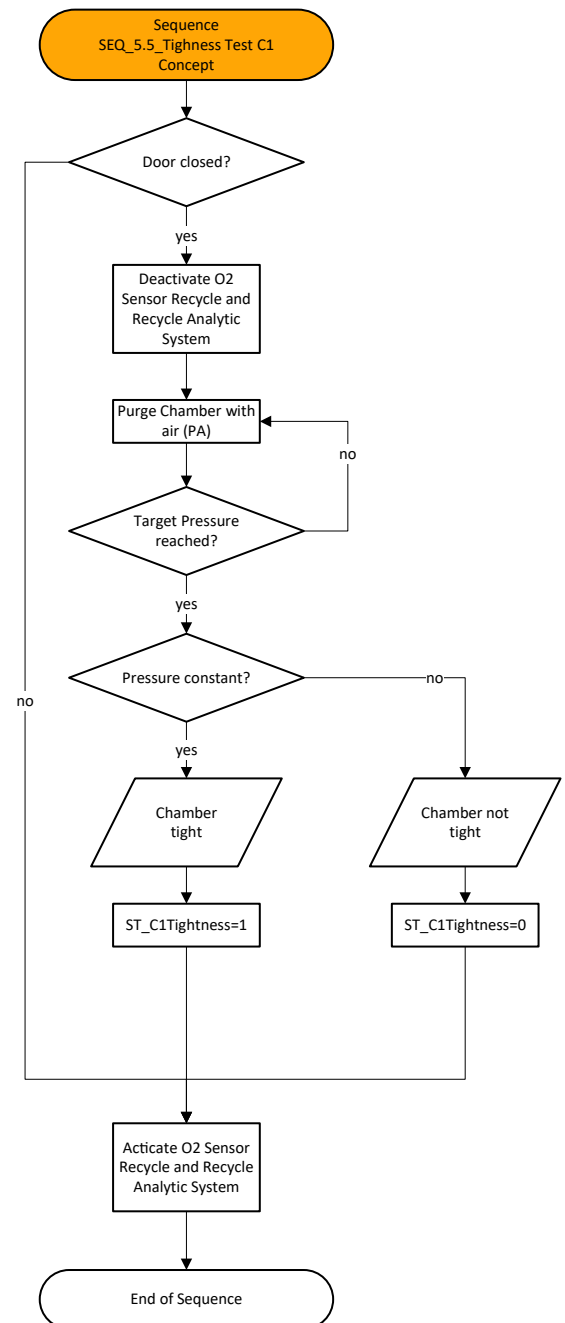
Sequence
SEQ_5.5_Tighness Test C1
Concept

Door closed?

yes

Deactivate O2 Sensor Recycle and Recycle Analytic System

Purge Chamber with air (PA)

no

Target Pressure reached?

yes

Pressure constant?

no

no

yes

Chamber tight

Chamber not tight

ST_C1Tightness=1

ST_C1Tightness=0

Acticate O2 Sensor Recycle and Recycle Analytic System

End of Sequence